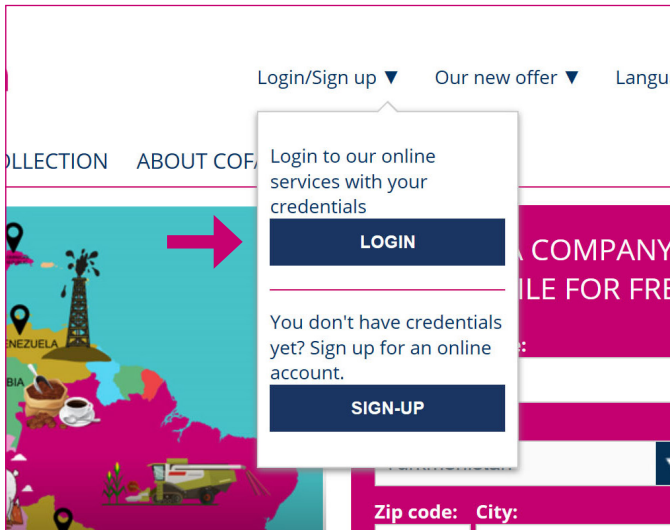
Login/Sign up ▼ Our new offer ▼ Langu

OLLECTION ABOUT COFA

Login to our online services with your credentials

LOGIN

You don't have credentials yet? Sign up for an online account.

SIGN-UP

ENEZUELA

BIA

A COMPANY

ILE FOR FRE

Zip code: City: